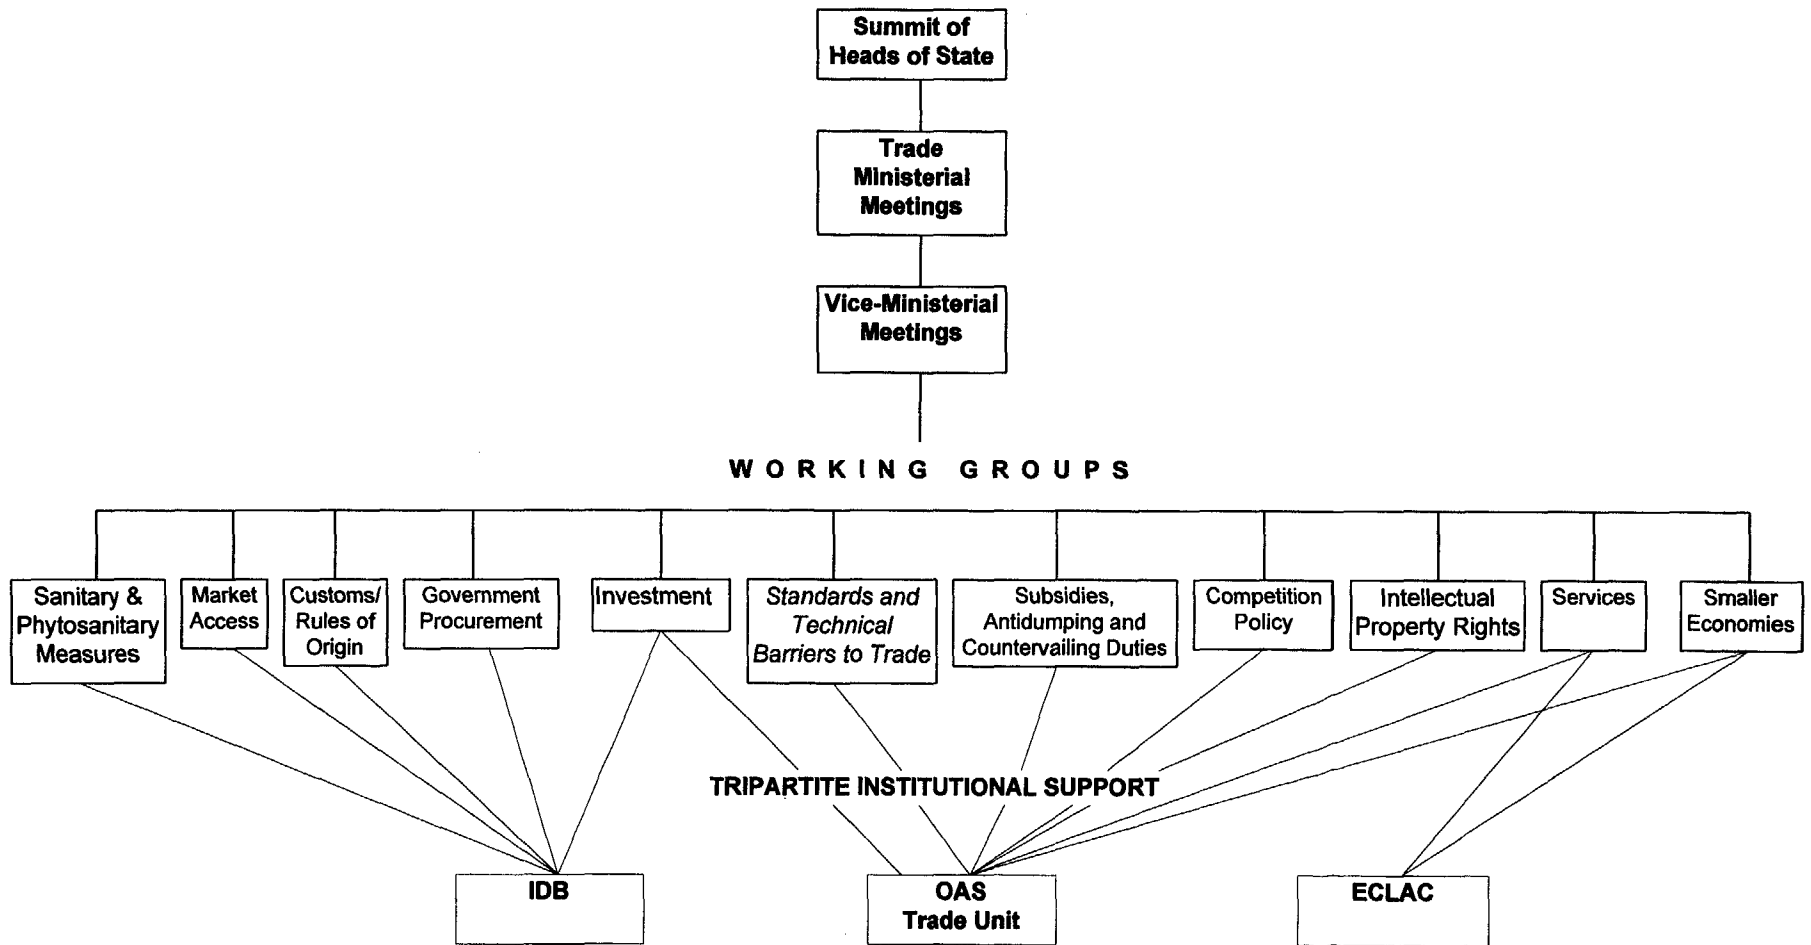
Summit of Heads of State

Trade Ministerial Meetings

Vice-Ministerial Meetings

WORKING GROUPS

Sanitary & Phytosanitary Measures

Market Access

Customs/ Rules of Origin

Government Procurement

Investment

Standards and Technical Barriers to Trade

Subsidies, Antidumping and Countervailing Duties

Competition Policy

Intellectual Property Rights

Services

Smaller Economies

TRIPARTITE INSTITUTIONAL SUPPORT

IDB

OAS Trade Unit

ECLAC